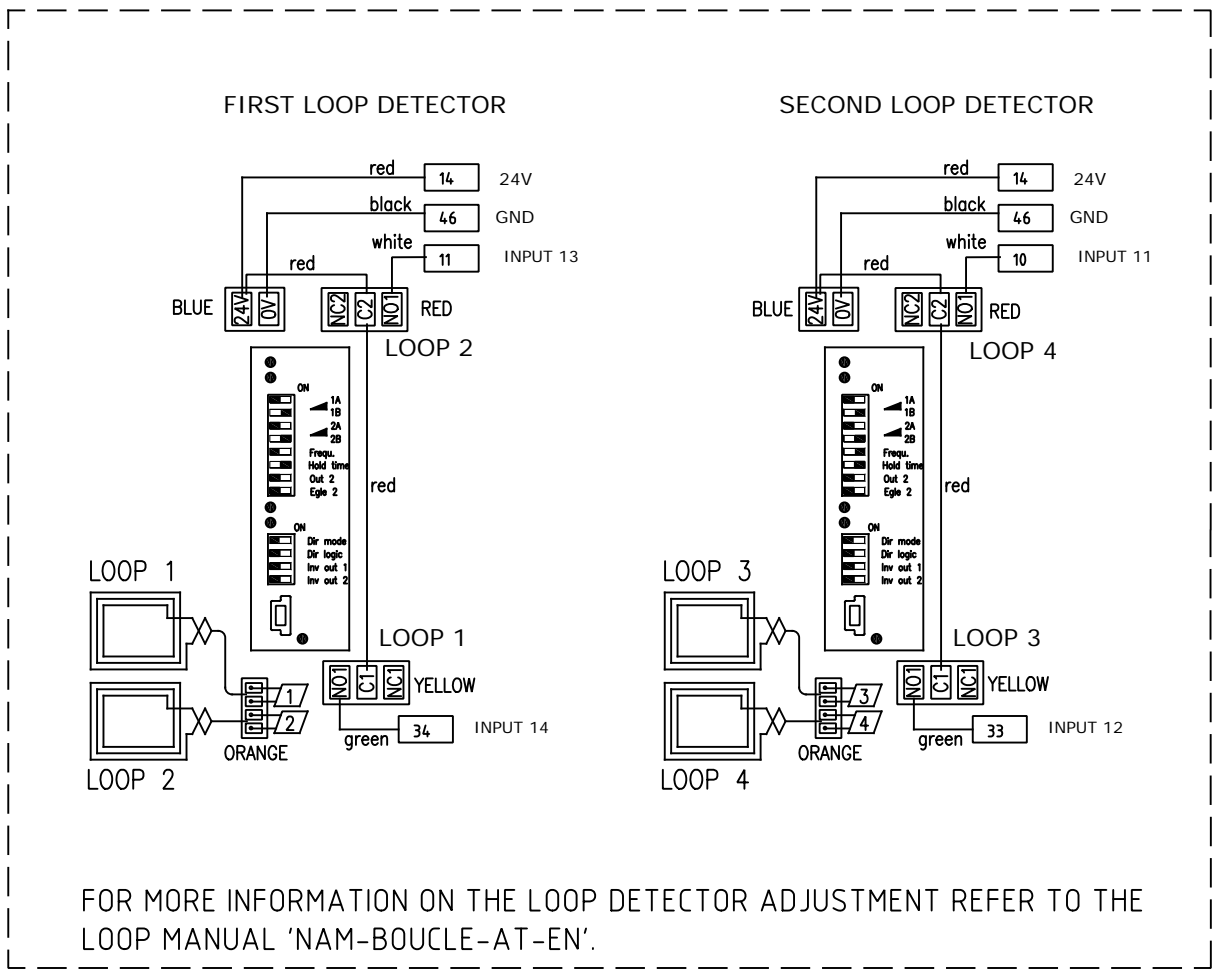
FIRST LOOP DETECTOR

red
14
24V
black
46
GND
white
11
INPUT 13
red
BLUE
24V
0V
NC2
C2
NO1
RED
LOOP 2

ON
1A
1B
2A
2B
Frequ.
Hold time
Out 2
Egle 2
red
ON
Dir mode
Dir logic
Inv out 1
Inv out 2

LOOP 1
LOOP 1
NO1
C1
NC1
YELLOW
1
2
ORANGE
green
34
INPUT 14
LOOP 2

SECOND LOOP DETECTOR

red
14
24V
black
46
GND
white
10
INPUT 11
red
BLUE
24V
0V
NC2
C2
NO1
RED
LOOP 4

ON
1A
1B
2A
2B
Frequ.
Hold time
Out 2
Egle 2
red
ON
Dir mode
Dir logic
Inv out 1
Inv out 2

LOOP 3
LOOP 3
NO1
C1
NC1
YELLOW
3
4
ORANGE
green
33
INPUT 12
LOOP 4

FOR MORE INFORMATION ON THE LOOP DETECTOR ADJUSTMENT REFER TO THE LOOP MANUAL 'NAM-BOUCLE-AT-EN'.